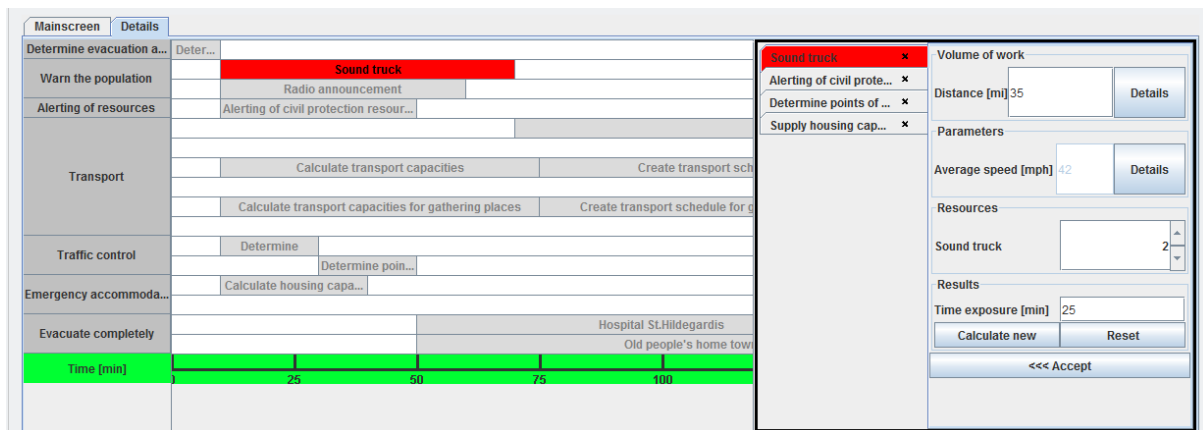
Mainscreen | Details

Determine evacuation a... | Deter...
Warn the population | Sound truck
Radio announcement
Alerting of resources | Alerting of civil protection resour...
Transport | Calculate transport capacities | Create transport sch
Calculate transport capacities for gathering places | Create transport schedule for g
Traffic control | Determine
Determine poin...
Emergency accommoda... | Calculate housing capa...
Evacuate completely | Hospital St.Hildegardis
Old people's home tow
Time [min] | 0 | 25 | 50 | 75 | 100

Sound truck ×
Alerting of civil prote... ×
Determine points of ... ×
Supply housing cap... ×

Volume of work
Distance [mi] 35 | Details
Parameters
Average speed [mph] 42 | Details
Resources
Sound truck 2
Results
Time exposure [min] 25
Calculate new | Reset
<<< Accept